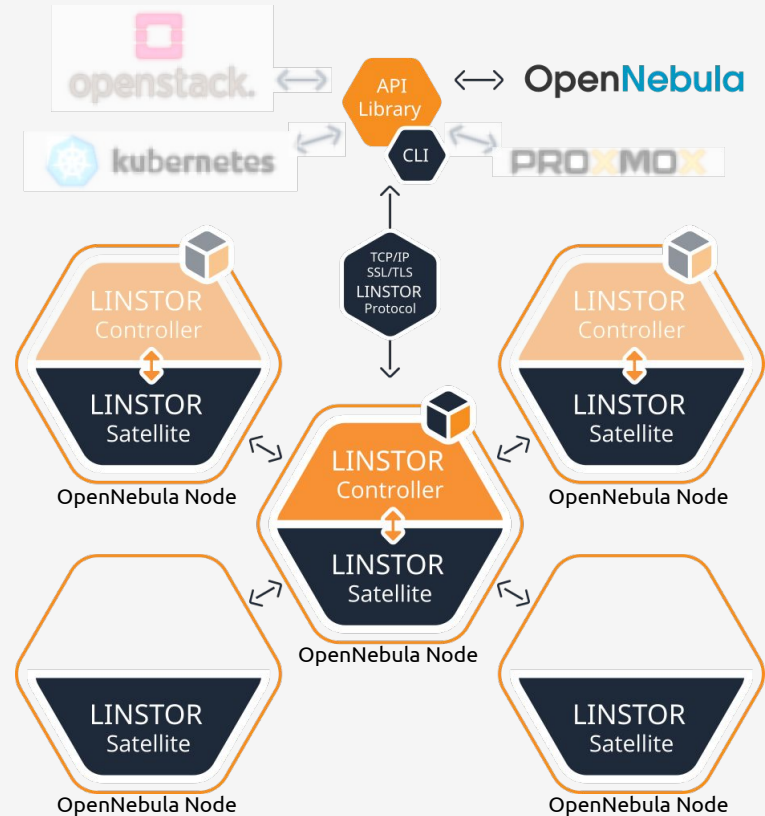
openstack.

API Library

OpenNebula

kubernetes

CLI

PROXMOX

TCP/IP
SSL/TLS
LINSTOR
Protocol

LINSTOR Controller

LINSTOR Satellite

OpenNebula Node

LINSTOR Controller

LINSTOR Satellite

OpenNebula Node

LINSTOR Controller

LINSTOR Satellite

OpenNebula Node

LINSTOR Satellite

OpenNebula Node

LINSTOR Satellite

OpenNebula Node